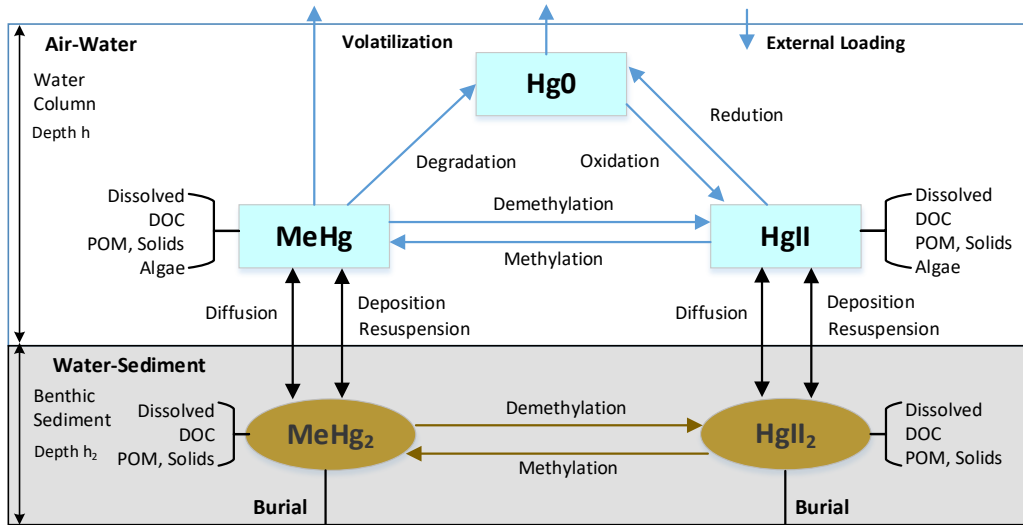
Air-Water

Water Column

Depth h

Volatilization

Hg0

External Loading

Redution

Degradation

Oxidation

Dissolved
DOC
POM, Solids
Algae

MeHg

Demethylation

Methylation

HgII

Dissolved
DOC
POM, Solids
Algae

Diffusion

Deposition
Resuspension

Diffusion

Deposition
Resuspension

Water-Sediment

Benthic Sediment

Depth $h_2$

Dissolved
DOC
POM, Solids

$MeHg_2$

Demethylation

Methylation

$HgII_2$

Dissolved
DOC
POM, Solids

Burial

Burial